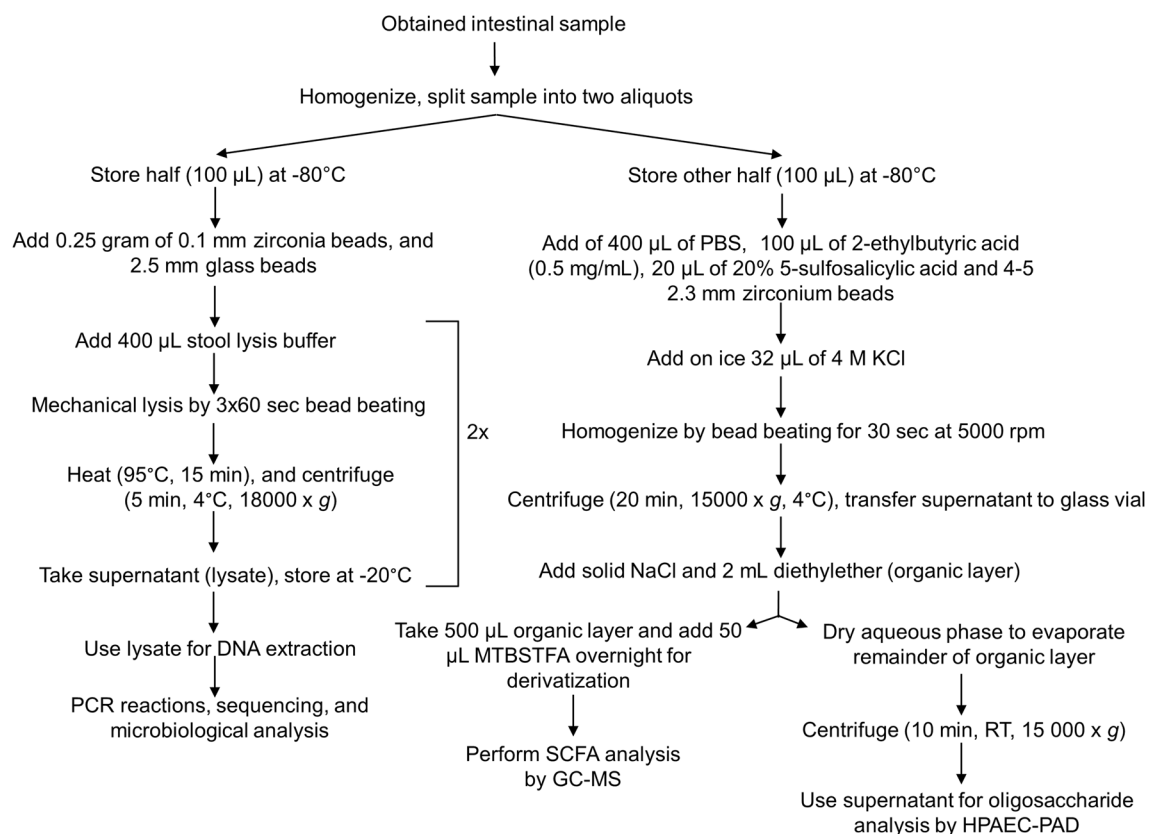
Obtained intestinal sample

Homogenize, split sample into two aliquots

Store half (100 μL) at -80°C

Add 0.25 gram of 0.1 mm zirconia beads, and 2.5 mm glass beads

Add 400 μL stool lysis buffer

Mechanical lysis by 3x60 sec bead beating

Heat (95°C, 15 min), and centrifuge (5 min, 4°C, 18000 x *g*)

Take supernatant (lysate), store at -20°C

2x

Use lysate for DNA extraction

PCR reactions, sequencing, and microbiological analysis

Store other half (100 μL) at -80°C

Add of 400 μL of PBS, 100 μL of 2-ethylbutyric acid (0.5 mg/mL), 20 μL of 20% 5-sulfosalicylic acid and 4-5 2.3 mm zirconium beads

Add on ice 32 μL of 4 M KCl

Homogenize by bead beating for 30 sec at 5000 rpm

Centrifuge (20 min, 15000 x *g*, 4°C), transfer supernatant to glass vial

Add solid NaCl and 2 mL diethylether (organic layer)

Take 500 μL organic layer and add 50 μL MTBSTFA overnight for derivatization

Perform SCFA analysis by GC-MS

Dry aqueous phase to evaporate remainder of organic layer

Centrifuge (10 min, RT, 15 000 x *g*)

Use supernatant for oligosaccharide analysis by HPAEC-PAD